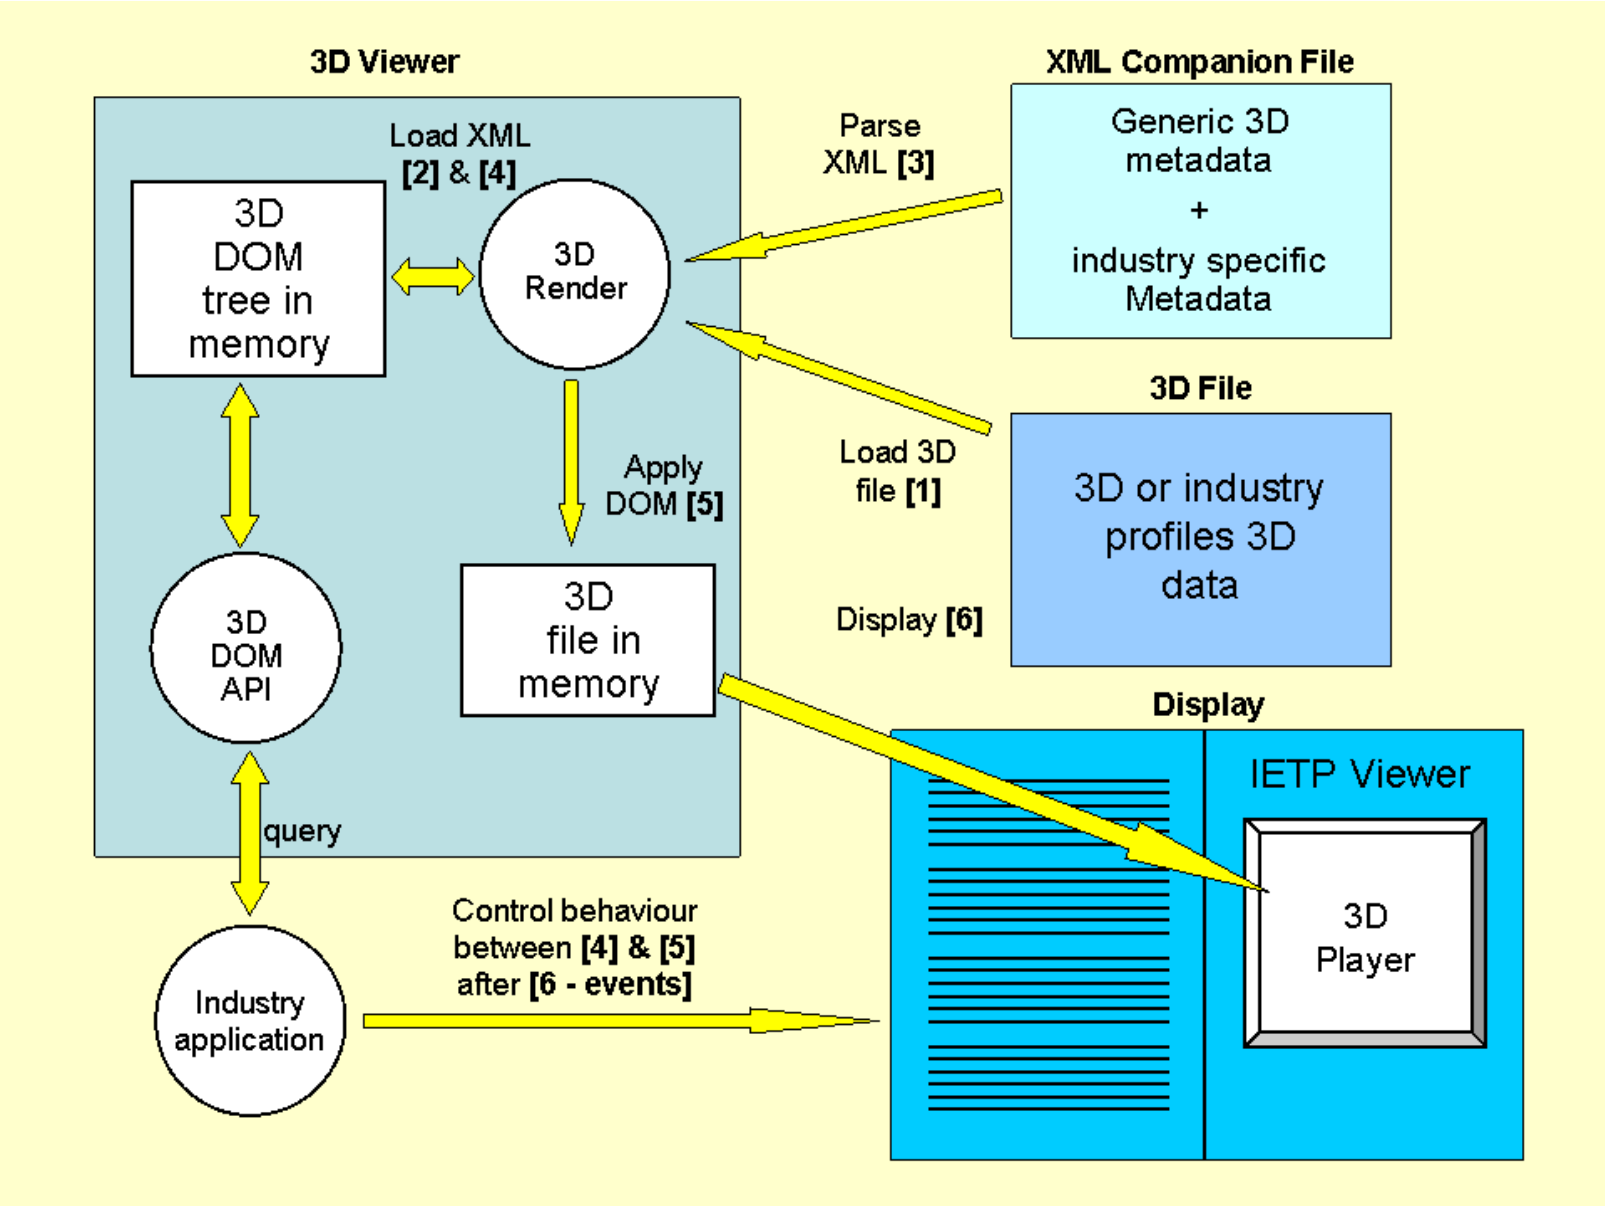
3D Viewer

Load XML [2] & [4]

3D DOM tree in memory

3D Render

Parse XML [3]

XML Companion File

Generic 3D metadata + industry specific Metadata

3D File

Load 3D file [1]

3D or industry profiles 3D data

Apply DOM [5]

3D DOM API

3D file in memory

Display [6]

Display

IETP Viewer

3D Player

query

Control behaviour between [4] & [5] after [6 - events]

Industry application